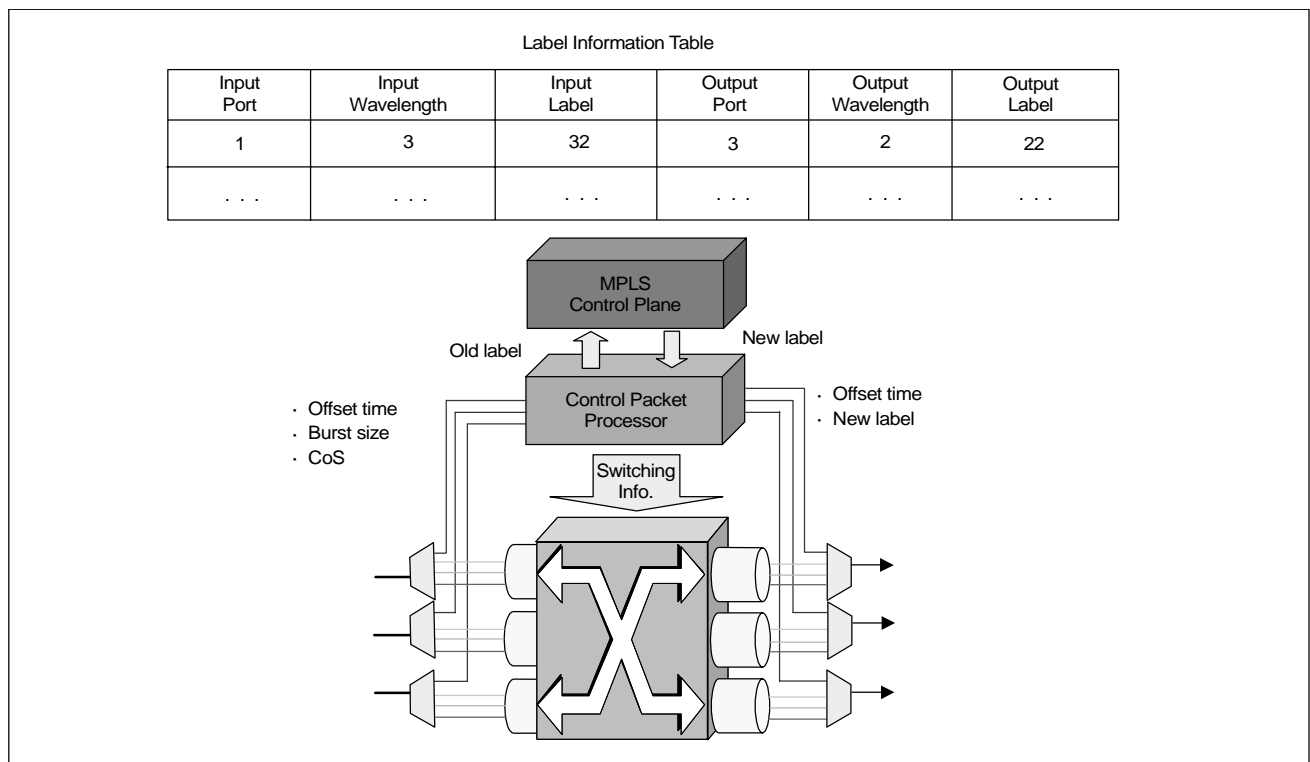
Label Information Table

| Input Port | Input Wavelength | Input Label | Output Port | Output Wavelength | Output Label |
|---|---|---|---|---|---|
| 1 | 3 | 32 | 3 | 2 | 22 |
| . . . | . . . | . . . | . . . | . . . | . . . |

MPLS Control Plane

Old label

New label

Control Packet Processor

· Offset time
· Burst size
· CoS

· Offset time
· New label

Switching Info.